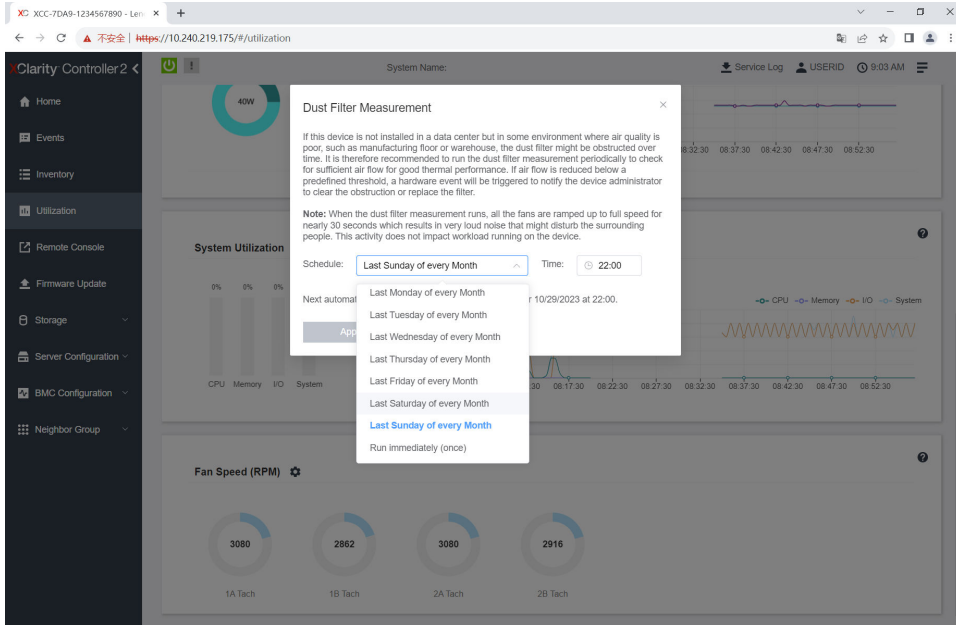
XC XCC-7DA9-1234567890 - Len ×  +

← → C ▲ 不安全 | https://10.240.219.175/#/utilization

XClarity Controller2 <

System Name:

Service Log USERID 9:03 AM

Home

Events

Inventory

Utilization

Remote Console

Firmware Update

Storage

Server Configuration

BMC Configuration

Neighbor Group

40W

08:32:30 08:37:30 08:42:30 08:47:30 08:52:30

Dust Filter Measurement

If this device is not installed in a data center but in some environment where air quality is poor, such as manufacturing floor or warehouse, the dust filter might be obstructed over time. It is therefore recommended to run the dust filter measurement periodically to check for sufficient air flow for good thermal performance. If air flow is reduced below a predefined threshold, a hardware event will be triggered to notify the device administrator to clear the obstruction or replace the filter.

**Note:** When the dust filter measurement runs, all the fans are ramped up to full speed for nearly 30 seconds which results in very loud noise that might disturb the surrounding people. This activity does not impact workload running on the device.

Schedule: Last Sunday of every Month   Time: 22:00

Next automat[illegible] r 10/29/2023 at 22:00.

App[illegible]

Last Monday of every Month
Last Tuesday of every Month
Last Wednesday of every Month
Last Thursday of every Month
Last Friday of every Month
Last Saturday of every Month
Last Sunday of every Month
Run immediately (once)

System Utilization

0% 0% 0%

CPU Memory I/O System

CPU Memory I/O System

30 08:17:30 08:22:30 08:27:30 08:32:30 08:37:30 08:42:30 08:47:30 08:52:30

Fan Speed (RPM)

3080 2862 3080 2916

1A Tach 1B Tach 2A Tach 2B Tach